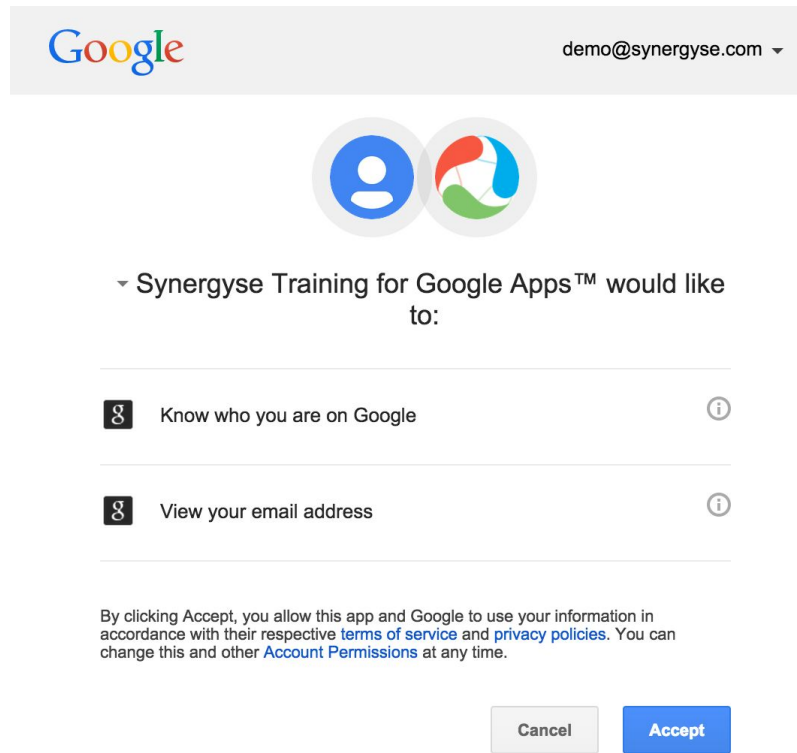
Google

demo@synergyse.com

Synergyse Training for Google Apps™ would like to:

g Know who you are on Google

g View your email address

By clicking Accept, you allow this app and Google to use your information in accordance with their respective terms of service and privacy policies. You can change this and other Account Permissions at any time.

Cancel Accept